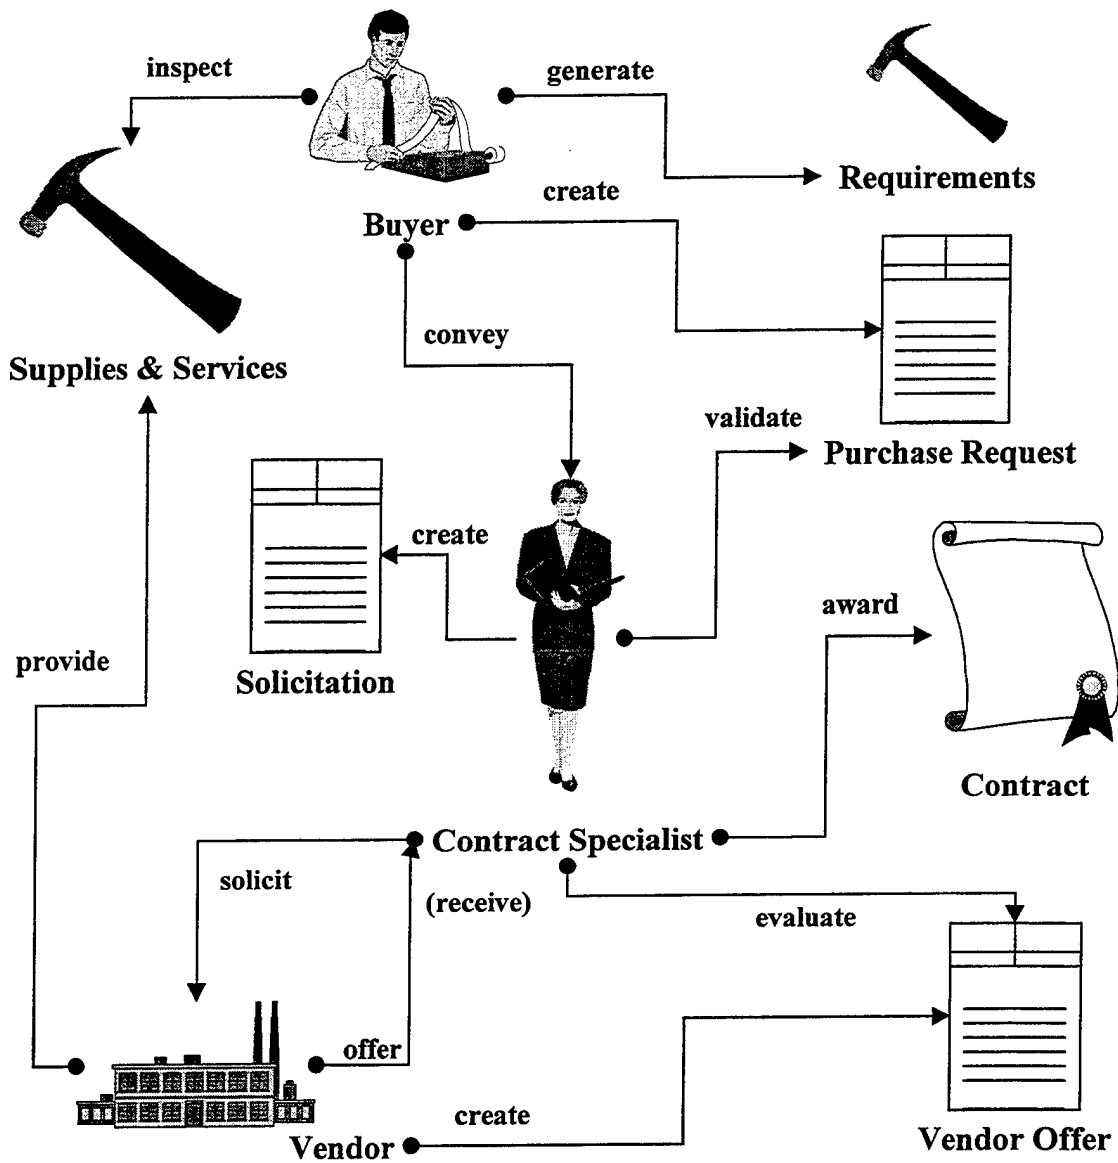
inspect

generate

Requirements

create

Buyer

Supplies & Services

convey

Purchase Request

validate

create

Solicitation

provide

award

Contract

Contract Specialist

solicit

(receive)

evaluate

offer

create

Vendor

Vendor Offer